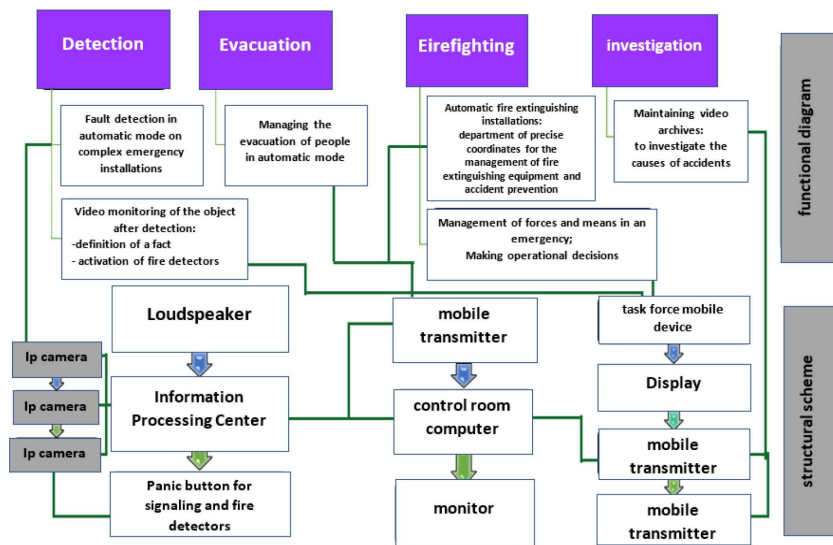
Detection

Evacuation

Eirefighting

investigation

functional diagram

Fault detection in automatic mode on complex emergency installations

Managing the evacuation of people in automatic mode

Automatic fire extinguishing installations: department of precise coordinates for the management of fire extinguishing equipment and accident prevention

Maintaining video archives: to investigate the causes of accidents

Video monitoring of the object after detection:
-definition of a fact
- activation of fire detectors

Management of forces and means in an emergency;
Making operational decisions

Loudspeaker

mobile transmitter

task force mobile device

structural scheme

Ip camera

Ip camera

Ip camera

Information Processing Center

control room computer

Display

mobile transmitter

Panic button for signaling and fire detectors

monitor

mobile transmitter